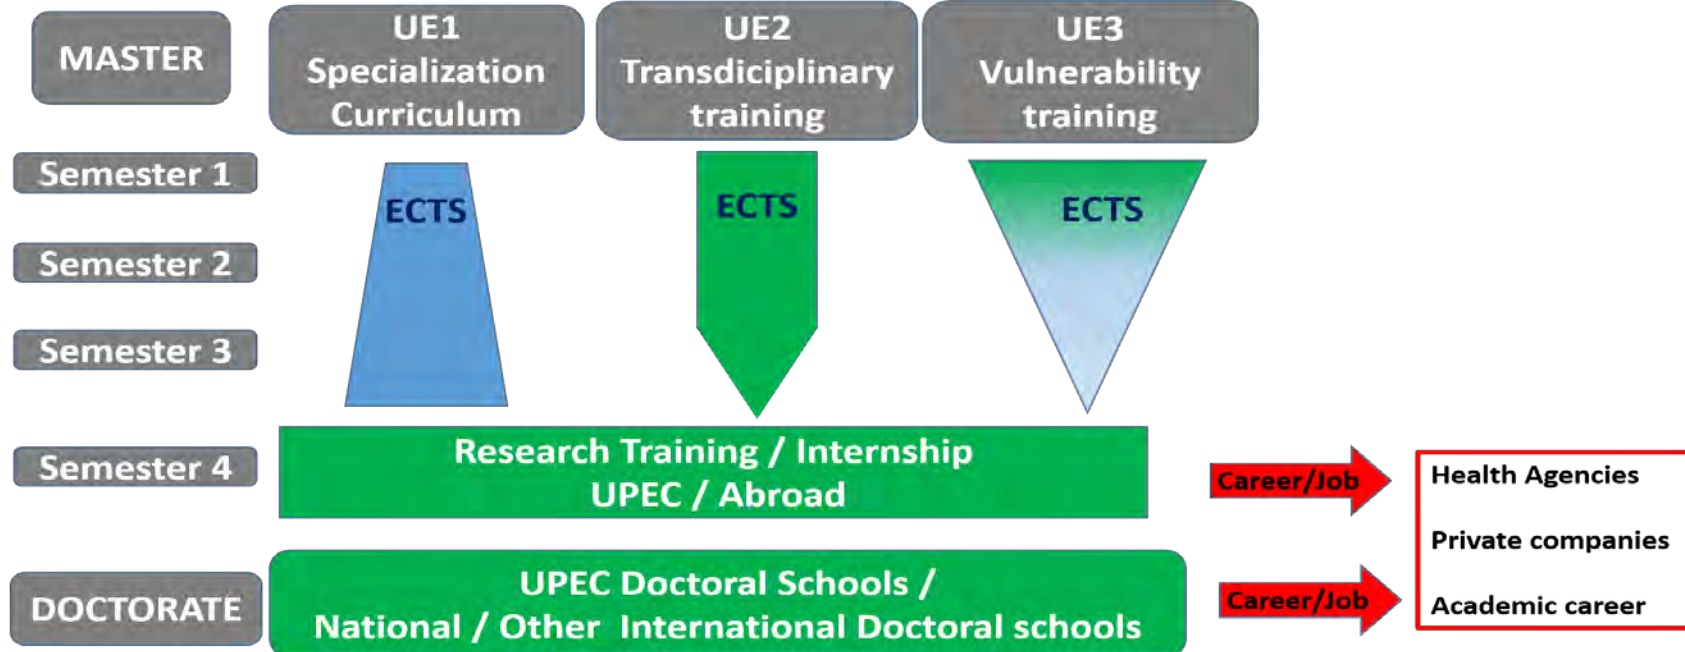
MASTER

UE1 Specialization Curriculum

UE2 Transdiciplinary training

UE3 Vulnerability training

Semester 1

Semester 2

Semester 3

ECTS

ECTS

ECTS

Semester 4

Research Training / Internship UPEC / Abroad

Career/Job

Health Agencies

Private companies

Academic career

DOCTORATE

UPEC Doctoral Schools / National / Other International Doctoral schools

Career/Job